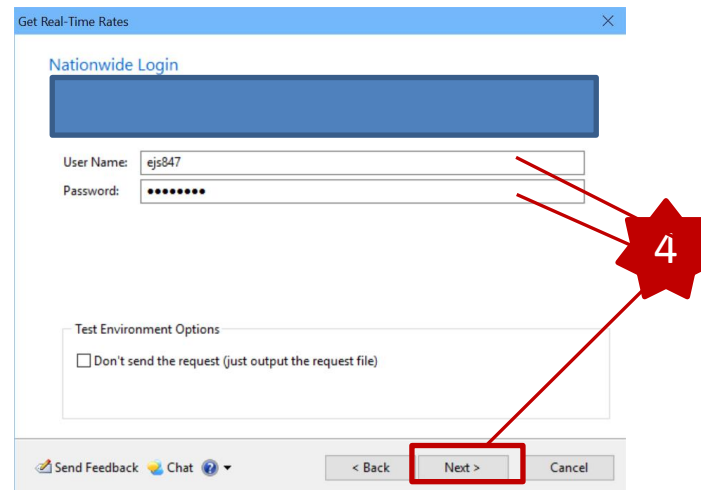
Get Real-Time Rates

Nationwide Login

User Name: ejs847
Password: ••••••••

4

Test Environment Options

Don't send the request (just output the request file)

Send Feedback Chat

< Back
Next >
Cancel